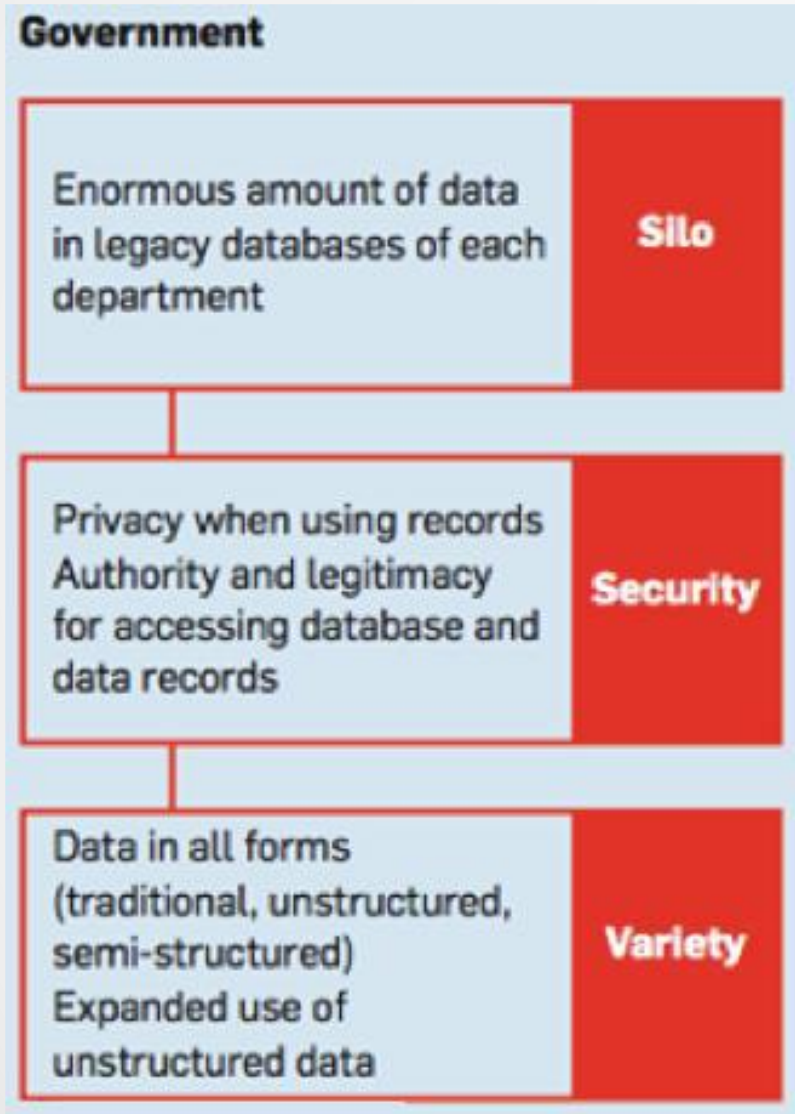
Government

Enormous amount of data in legacy databases of each department

Silo

Privacy when using records
Authority and legitimacy for accessing database and data records

Security

Data in all forms (traditional, unstructured, semi-structured)
Expanded use of unstructured data

Variety